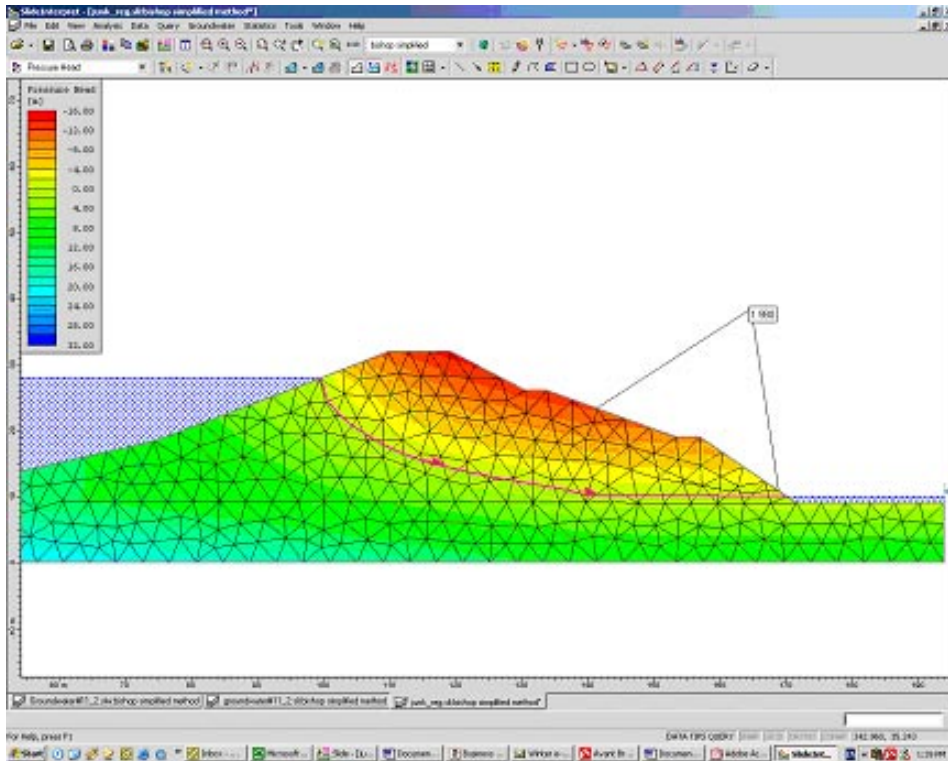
Slide Interpret - [junk_reg.sli:bishop simplified method*]

File Edit View Analysis Data Query Groundwater Statistics Tools Window Help

bishop simplified

Pressure Head

Pressure Head [m]
-16.00
-12.00
-8.00
-4.00
0.00
4.00
8.00
12.00
16.00
20.00
24.00
28.00
32.00

1.660

60
70
80
90
100
110
120
130
140
150
160
170
180
190

Groundwater#11_2.slv:bishop simplified method
groundwater#11_2.sli:bishop simplified method
junk_reg.sli:bishop simplified method*

For Help, press F1

DATA TIPS QUERY 342.960, 35.240

Start Inbox - ... Microsoft ... Slide - [Ju... Documen... Business ... Writer e... Avant Br... Documen... Adobe Ac... SlideInt... 1:20 PM